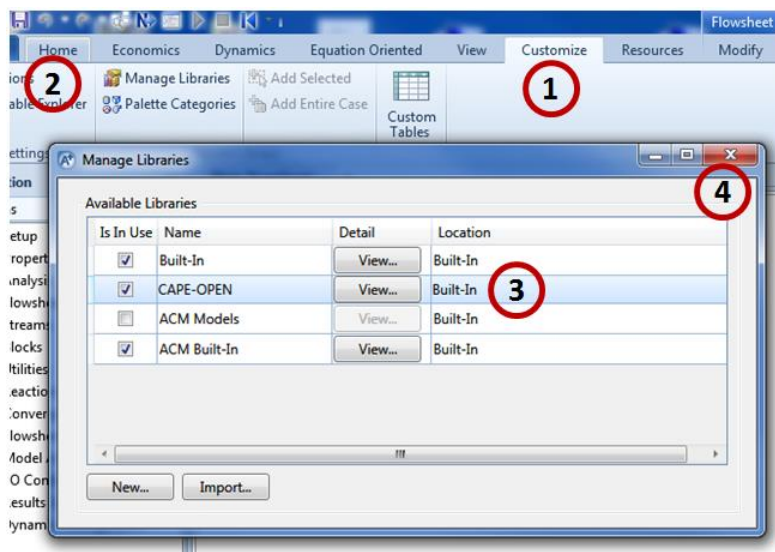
Flowsheet

Home Economics Dynamics Equation Oriented View Customize Resources Modify

ions
able Explorer

Manage Libraries
Palette Categories

Add Selected
Add Entire Case

Custom Tables

1

2

ettings

Manage Libraries

4

Available Libraries

| Is In Use | Name | Detail | Location |
|---|---|---|---|
| ☑ | Built-In | View... | Built-In |
| ☑ | CAPE-OPEN | View... | Built-In |
| ☐ | ACM Models | View... | Built-In |
| ☑ | ACM Built-In | View... | Built-In |

3

New... Import...

tion
s
etup
ropert
nalysi
lowsh
treams
locks
Itilities
eactio
onver
lowsh
Model
O Con
esults
ynam